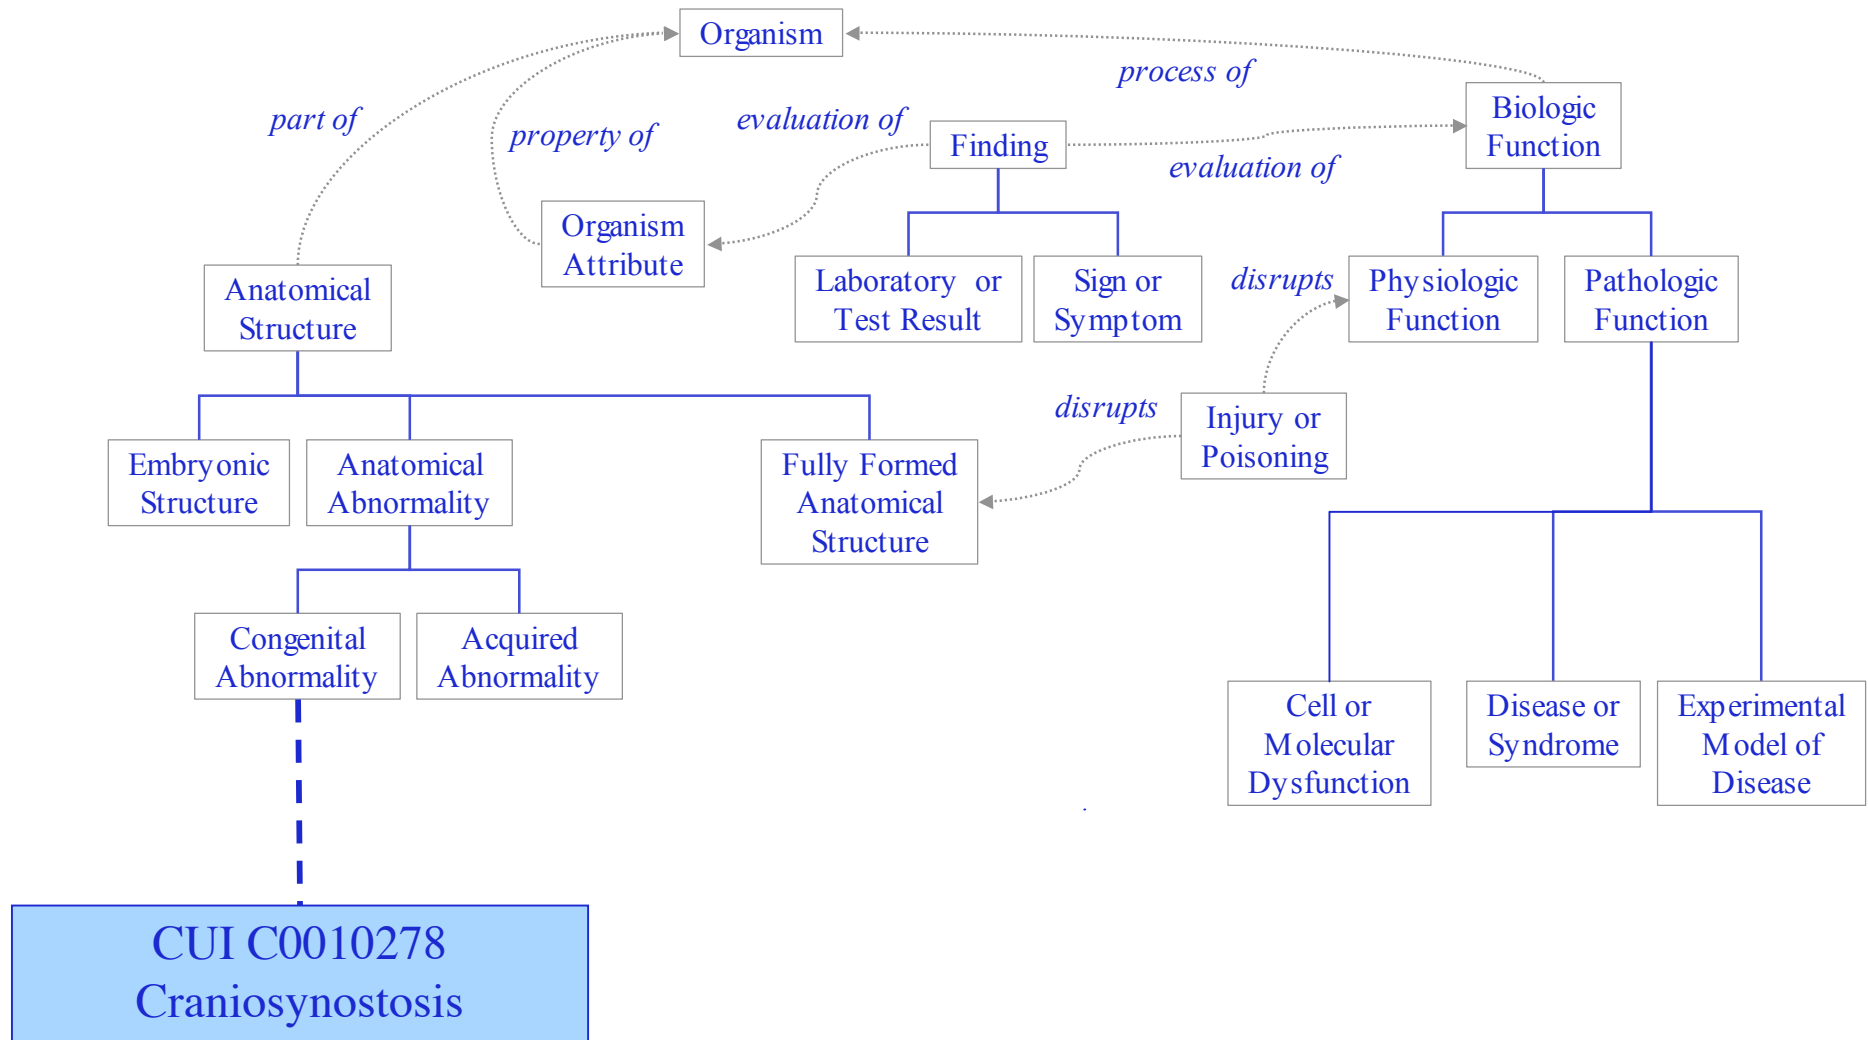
Organism

process of

part of

property of

evaluation of

Finding

Biologic Function

evaluation of

Organism Attribute

Anatomical Structure

Laboratory or Test Result

Sign or Symptom

disrupts

Physiologic Function

Pathologic Function

disrupts

Injury or Poisoning

Embryonic Structure

Anatomical Abnormality

Fully Formed Anatomical Structure

Congenital Abnormality

Acquired Abnormality

Cell or Molecular Dysfunction

Disease or Syndrome

Experimental Model of Disease

CUI C0010278 Craniosynostosis